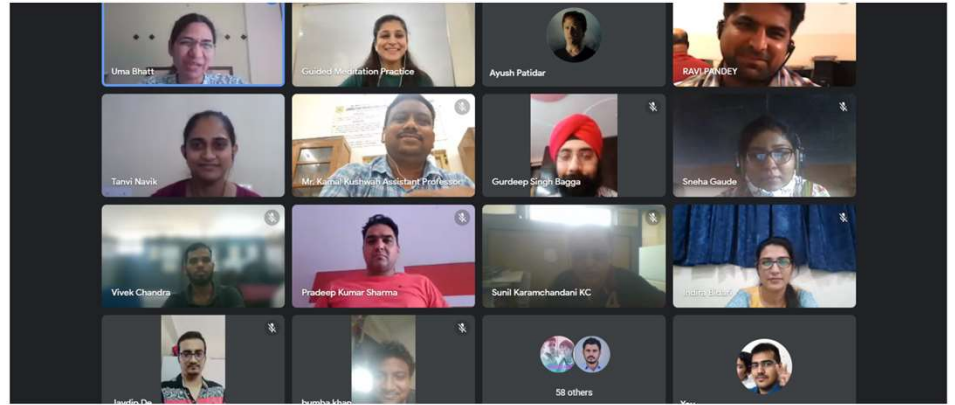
Uma Bhatt
Guided Meditation Practice
Ayush Patidar
RAVI PANDEY
Tanvi Navik
Mr. Kamal Kushwah Assistant Professor
Gurdeep Singh Bagga
Sneha Gaude
Vivek Chandra
Pradeep Kumar Sharma
Sunil Karamchandani KC
Indira Bisht
Jaydip De
bumba khan
58 others
You